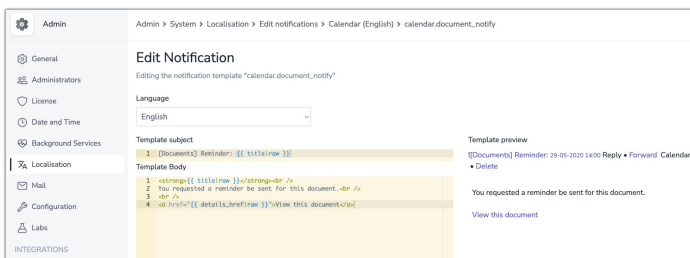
Admin

General
Administrators
License
Date and Time
Background Services
Localisation
Mail
Configuration
Labs
INTEGRATIONS

Admin > System > Localisation > Edit notifications > Calendar (English) > calendar.document_notify

Edit Notification

Editing the notification template "calendar.document_notify"

Language

English

Template subject

1 [Documents] Reminder: {{ title|row }}

Template Body

1 <strong>{{ title|row }}</strong><br />
2 You requested a reminder be sent for this document.<br />
3 <br />
4 <a href="{{ details_href|row }}">View this document</a>

Template preview

![Documents] Reminder: 29-05-2020 14:00 Reply • Forward Calendar
• Delete

You requested a reminder be sent for this document.

View this document